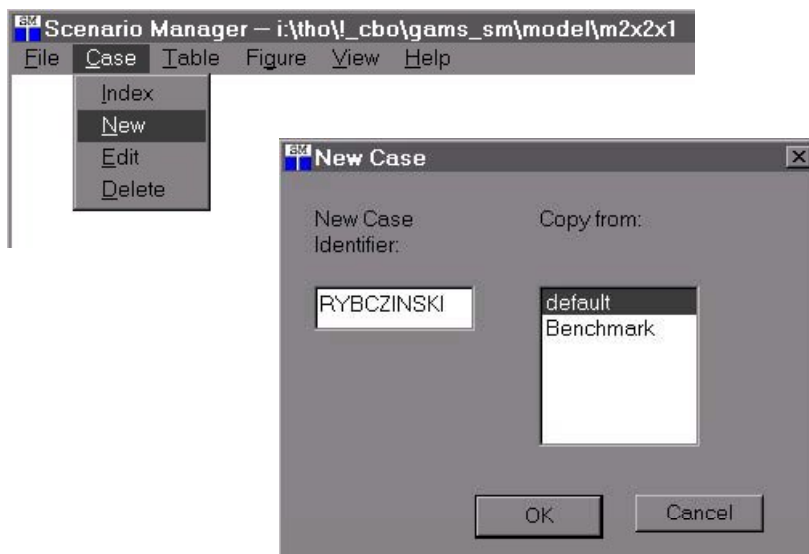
SM Scenario Manager — i:\tho\!_cbo\gams_sm\model\m2x2x1

File Case Table Figure View Help

Index
New
Edit
Delete

SM New Case

New Case Identifier:

Copy from:

RYBCZINSKI

default
Benchmark

OK

Cancel